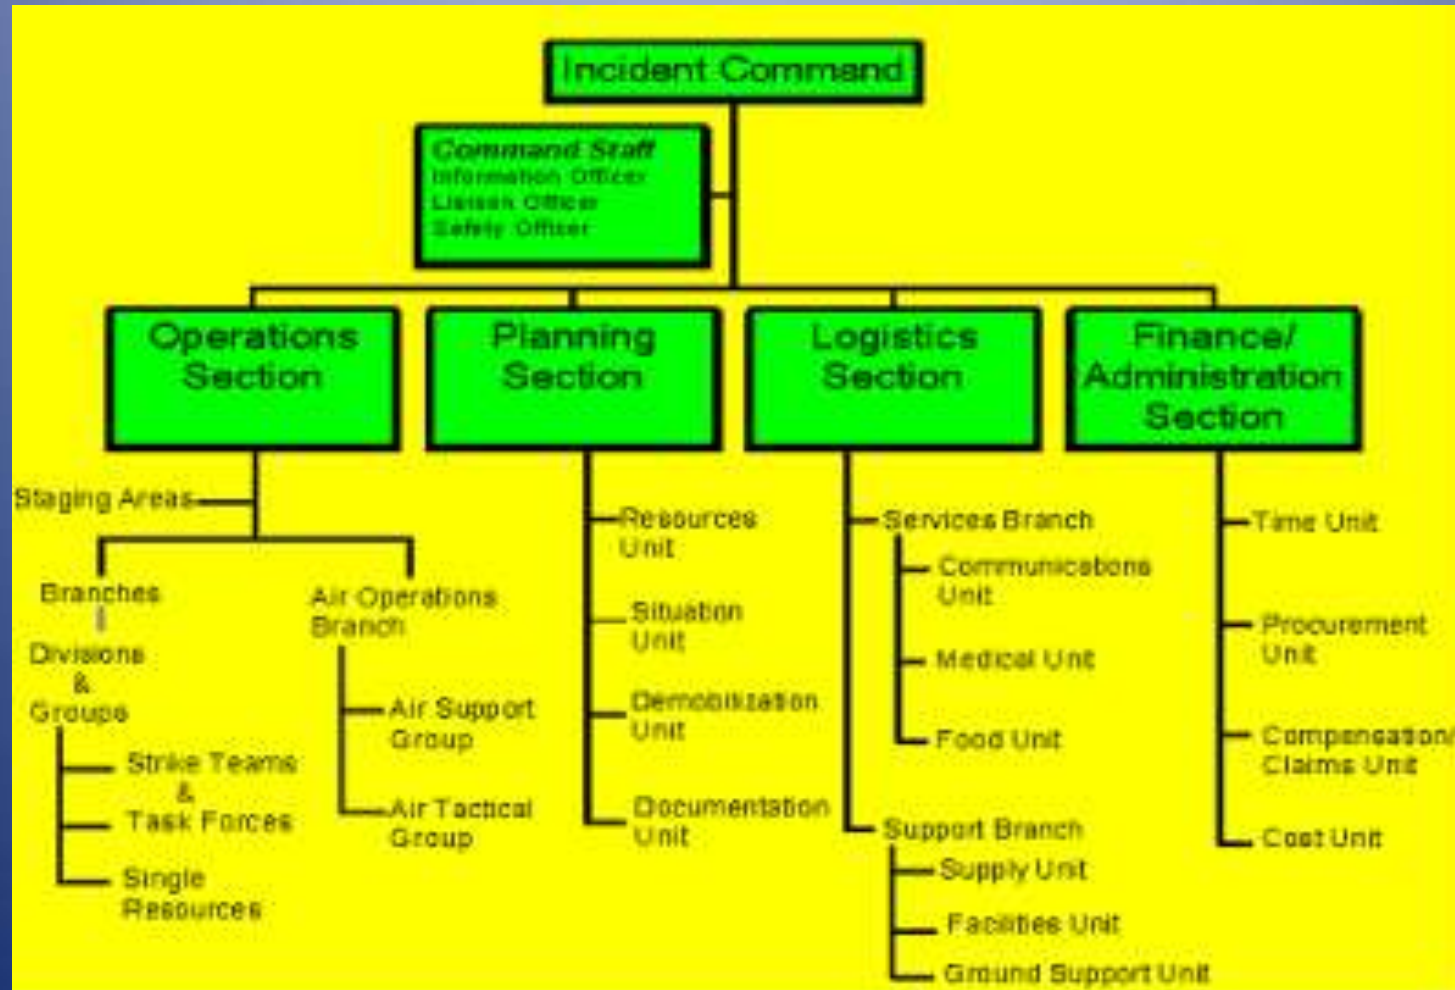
Incident Command

Command Staff
Information Officer
Liaison Officer
Safety Officer

Operations Section

Staging Areas

Branches

Divisions & Groups

Strike Teams & Task Forces

Single Resources

Air Operations Branch

Air Support Group

Air Tactical Group

Planning Section

Resources Unit

Situation Unit

Demobilization Unit

Documentation Unit

Logistics Section

Services Branch

Communications Unit

Medical Unit

Food Unit

Support Branch

Supply Unit

Facilities Unit

Ground Support Unit

Finance/ Administration Section

Time Unit

Procurement Unit

Compensation/ Claims Unit

Cost Unit